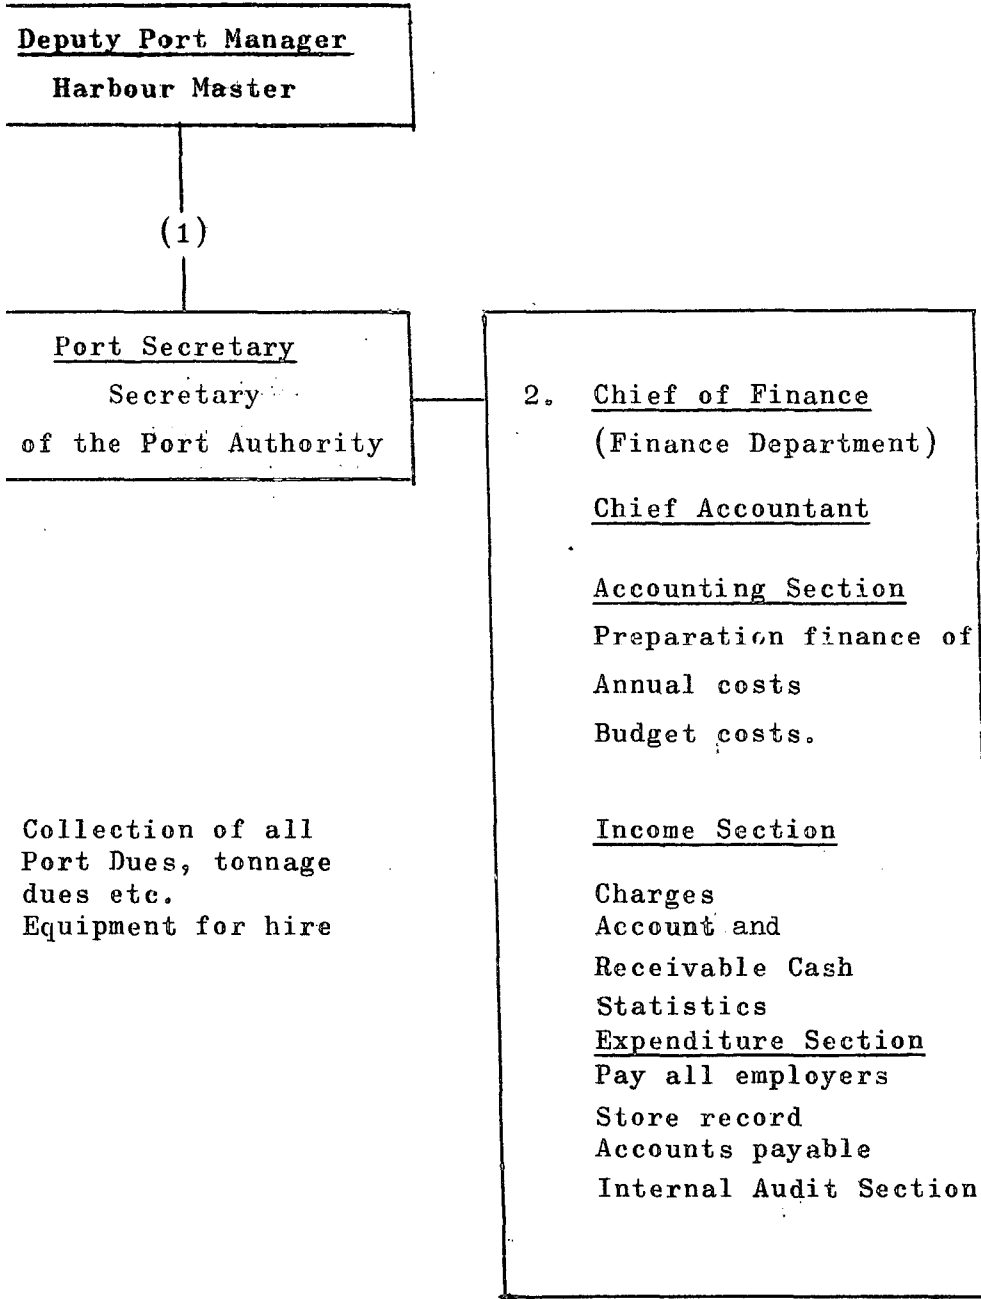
Deputy Port Manager
Harbour Master

(1)

Port Secretary
Secretary
of the Port Authority

2. Chief of Finance
(Finance Department)

Chief Accountant

Accounting Section
Preparation finance of
Annual costs
Budget costs.

Collection of all Port Dues, tonnage dues etc. Equipment for hire

Income Section

Charges
Account and
Receivable Cash
Statistics
Expenditure Section
Pay all employers
Store record
Accounts payable
Internal Audit Section